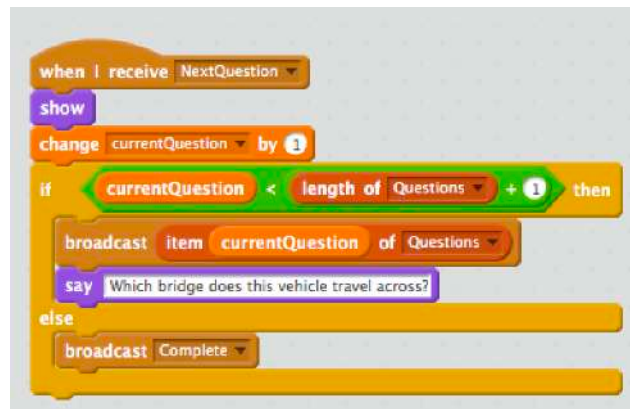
when I receive NextQuestion
show
change currentQuestion by 1
if currentQuestion < length of Questions + 1 then
broadcast item currentQuestion of Questions
say Which bridge does this vehicle travel across?
else
broadcast Complete